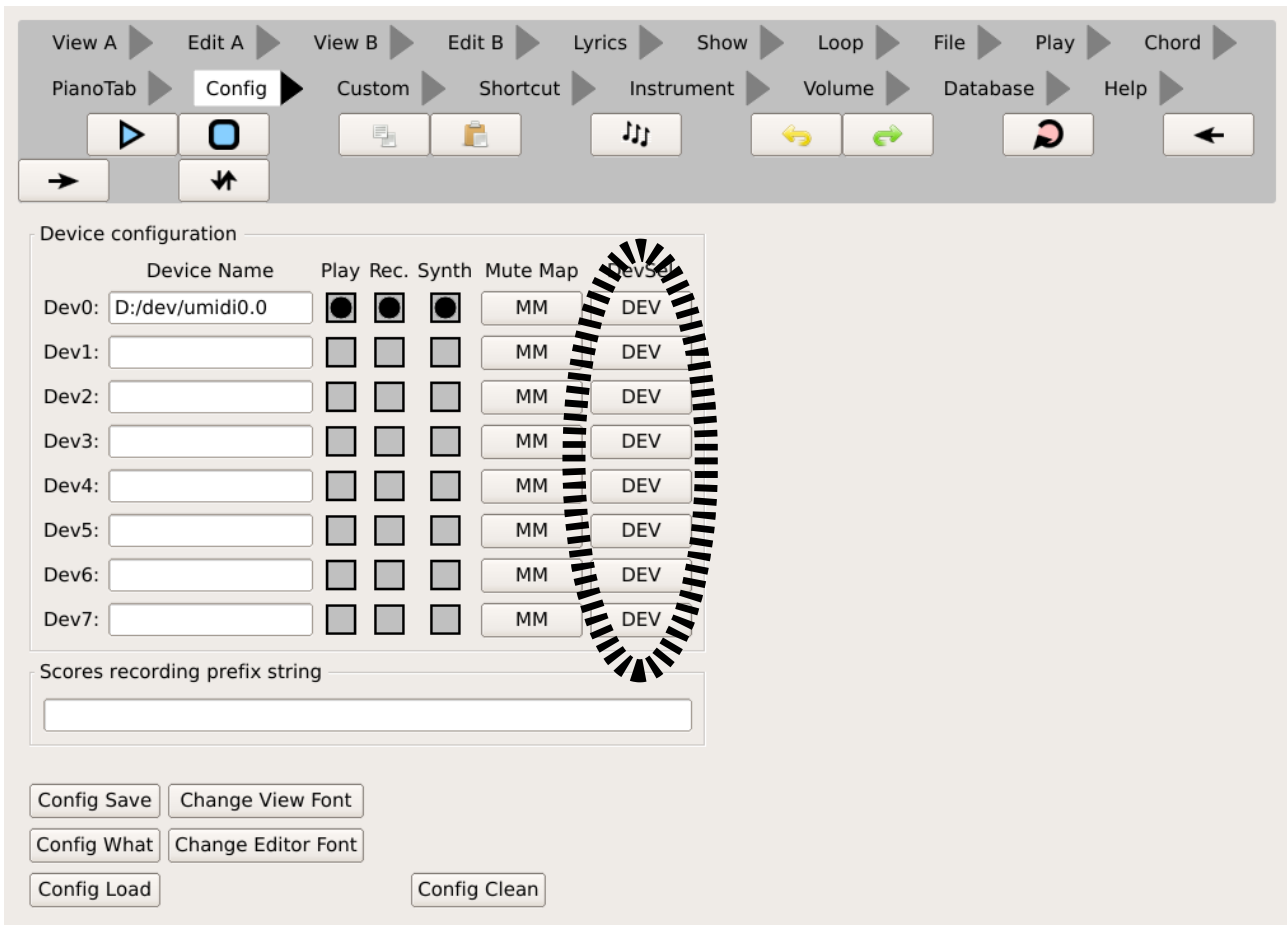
View A Edit A View B Edit B Lyrics Show Loop File Play Chord

PianoTab Config Custom Shortcut Instrument Volume Database Help

Device configuration

| | Device Name | Play | Rec. | Synth | Mute Map | DevSel |
|---|---|---|---|---|---|---|
| Dev0: | D:/dev/umidi0.0 | | | | MM | DEV |
| Dev1: | | | | | MM | DEV |
| Dev2: | | | | | MM | DEV |
| Dev3: | | | | | MM | DEV |
| Dev4: | | | | | MM | DEV |
| Dev5: | | | | | MM | DEV |
| Dev6: | | | | | MM | DEV |
| Dev7: | | | | | MM | DEV |

Scores recording prefix string

Config Save Change View Font

Config What Change Editor Font

Config Load Config Clean